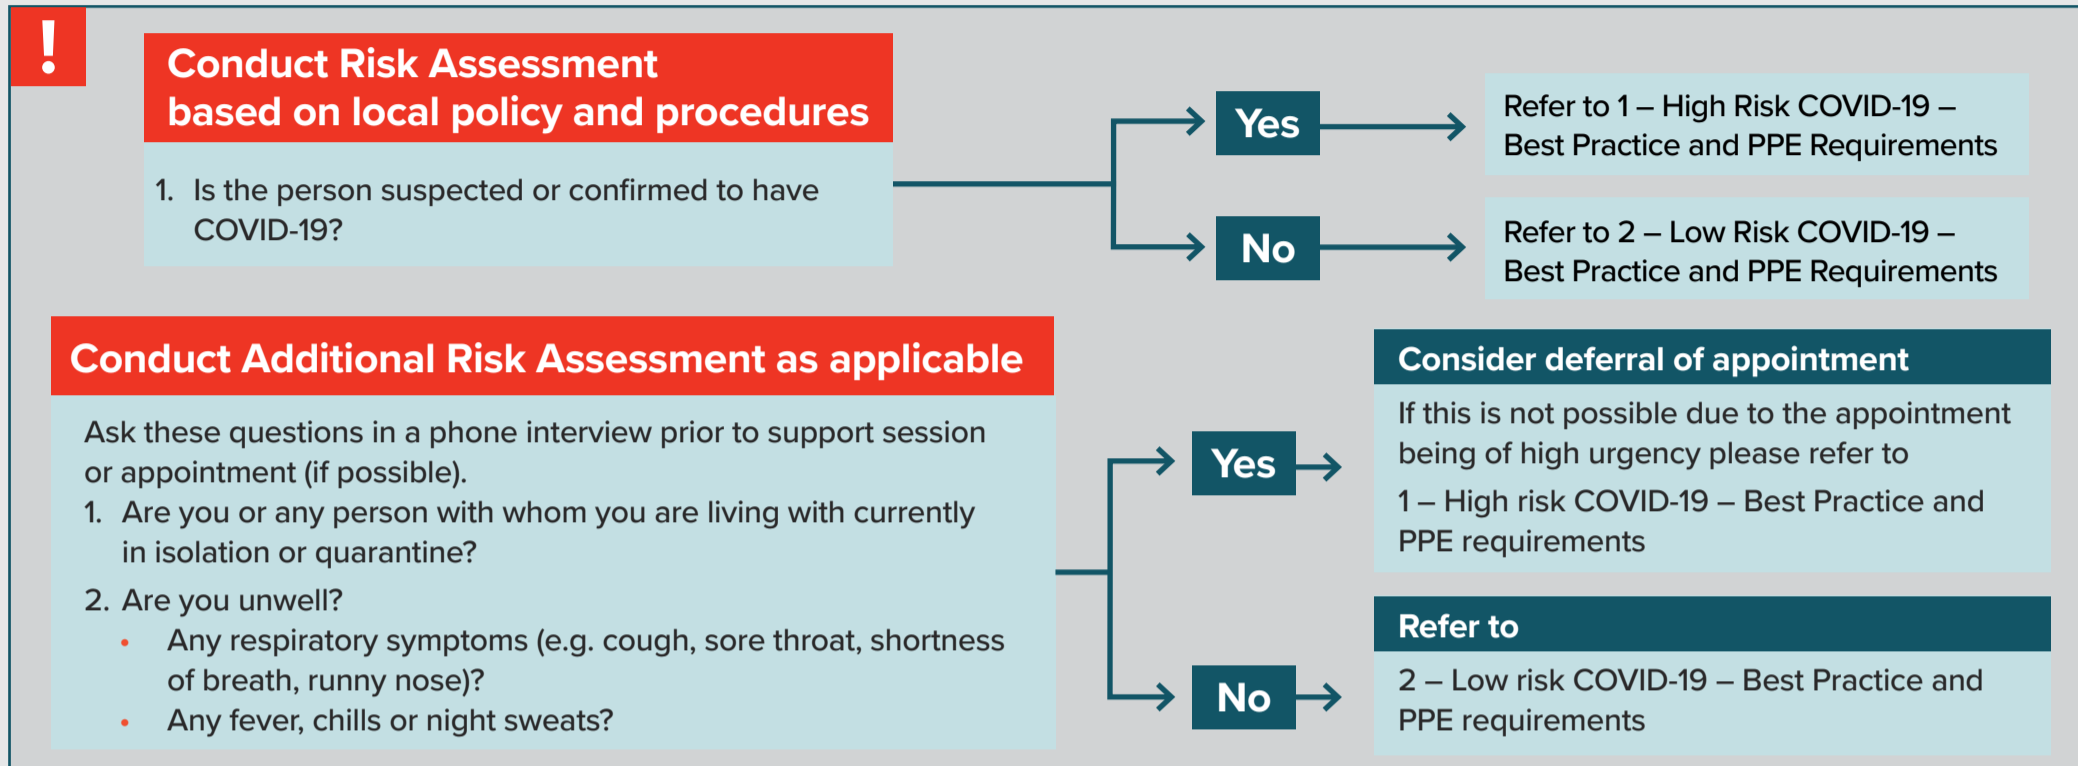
!

Conduct Risk Assessment based on local policy and procedures

1. Is the person suspected or confirmed to have COVID-19?

Yes

Refer to 1 – High Risk COVID-19 – Best Practice and PPE Requirements

No

Refer to 2 – Low Risk COVID-19 – Best Practice and PPE Requirements

Conduct Additional Risk Assessment as applicable

Ask these questions in a phone interview prior to support session or appointment (if possible).

1. Are you or any person with whom you are living with currently in isolation or quarantine?

2. Are you unwell?

• Any respiratory symptoms (e.g. cough, sore throat, shortness of breath, runny nose)?

• Any fever, chills or night sweats?

Yes

Consider deferral of appointment

If this is not possible due to the appointment being of high urgency please refer to

1 – High risk COVID-19 – Best Practice and PPE requirements

No

Refer to

2 – Low risk COVID-19 – Best Practice and PPE requirements